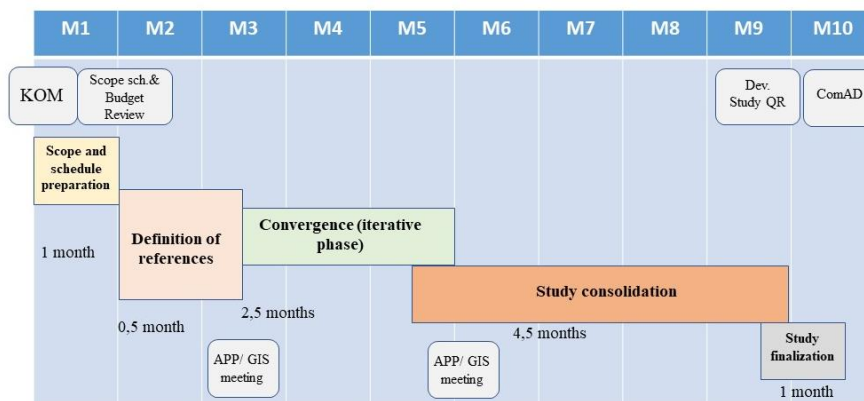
| M1 | M2 | M3 | M4 | M5 | M6 | M7 | M8 | M9 | M10 |
|---|---|---|---|---|---|---|---|---|---|

KOM

Scope sch.& Budget Review

Dev. Study QR

ComAD

Scope and schedule preparation

1 month

Definition of references

0,5 month

Convergence (iterative phase)

2,5 months

Study consolidation

4,5 months

Study finalization

1 month

APP/ GIS meeting

APP/ GIS meeting